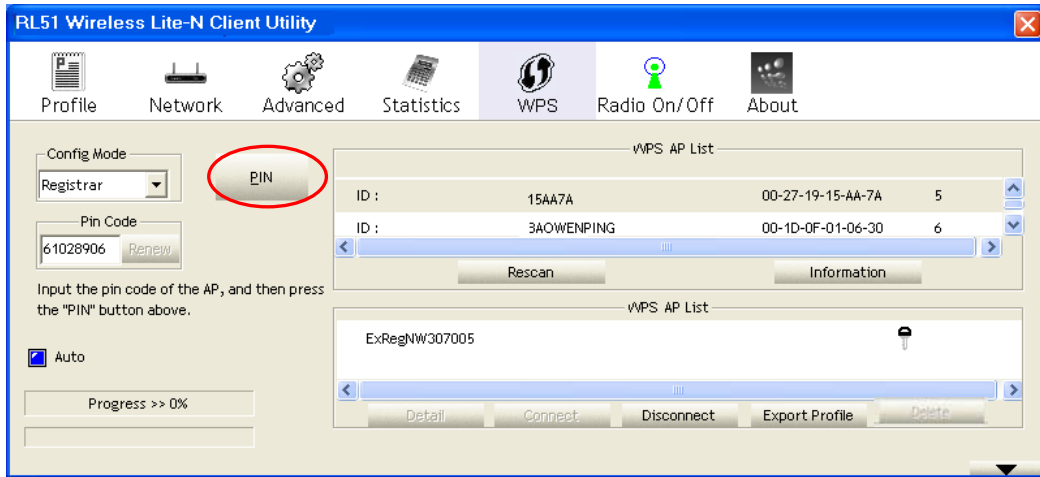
RL51 Wireless Lite-N Client Utility

Profile Network Advanced Statistics WPS Radio On/Off About

Config Mode
Registrar

PIN

Pin Code
61028906 Renew

Input the pin code of the AP, and then press the "PIN" button above.

Auto

Progress >> 0%

WPS AP List

| | | | |
|---|---|---|---|
| ID : | 15AA7A | 00-27-19-15-AA-7A | 5 |
| ID : | 3AOWENPING | 00-1D-0F-01-06-30 | 6 |

Rescan Information

WPS AP List

ExRegNW307005

Detail Connect Disconnect Export Profile Delete